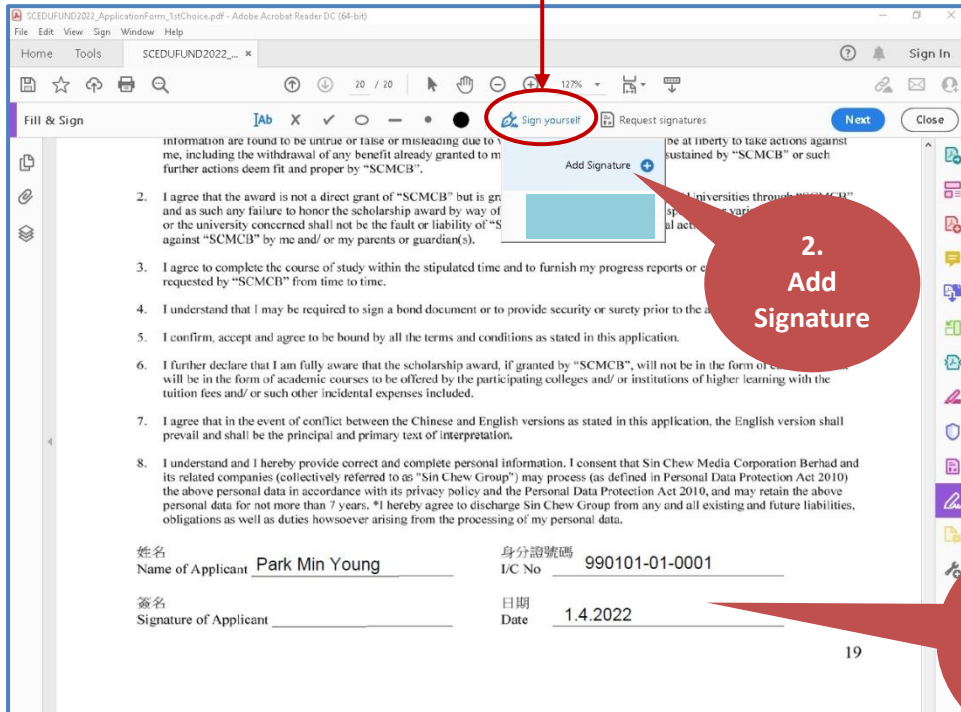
SCEDUFUND2022_ApplicationForm_1stChoice.pdf - Adobe Acrobat Reader DC (64-bit)
File Edit View Sign Window Help
Home Tools SCEDUFUND2022_... ×
Sign In
20 / 20 127%
Fill & Sign Sign yourself Request signatures Next Close
Add Signature

information are found to be untrue or false or misleading due to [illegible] be at liberty to take actions against me, including the withdrawal of any benefit already granted to m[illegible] sustained by "SCMCB" or such further actions deem fit and proper by "SCMCB".

2. I agree that the award is not a direct grant of "SCMCB" but is gr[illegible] universities through "SCMCB" and as such any failure to honor the scholarship award by way of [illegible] or the university concerned shall not be the fault or liability of "S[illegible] against "SCMCB" by me and/ or my parents or guardian(s).

2. Add Signature

3. I agree to complete the course of study within the stipulated time and to furnish my progress reports or e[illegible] requested by "SCMCB" from time to time.

4. I understand that I may be required to sign a bond document or to provide security or surety prior to the a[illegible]

5. I confirm, accept and agree to be bound by all the terms and conditions as stated in this application.

6. I further declare that I am fully aware that the scholarship award, if granted by "SCMCB", will not be in the form of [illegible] will be in the form of academic courses to be offered by the participating colleges and/ or institutions of higher learning with the tuition fees and/ or such other incidental expenses included.

7. I agree that in the event of conflict between the Chinese and English versions as stated in this application, the English version shall prevail and shall be the principal and primary text of interpretation.

8. I understand and I hereby provide correct and complete personal information. I consent that Sin Chew Media Corporation Berhad and its related companies (collectively referred to as "Sin Chew Group") may process (as defined in Personal Data Protection Act 2010) the above personal data in accordance with its privacy policy and the Personal Data Protection Act 2010, and may retain the above personal data for not more than 7 years. *I hereby agree to discharge Sin Chew Group from any and all existing and future liabilities, obligations as well as duties howsoever arising from the processing of my personal data.

姓名
Name of Applicant Park Min Young
身分證號碼
I/C No 990101-01-0001

簽名
Signature of Applicant
日期
Date 1.4.2022

19